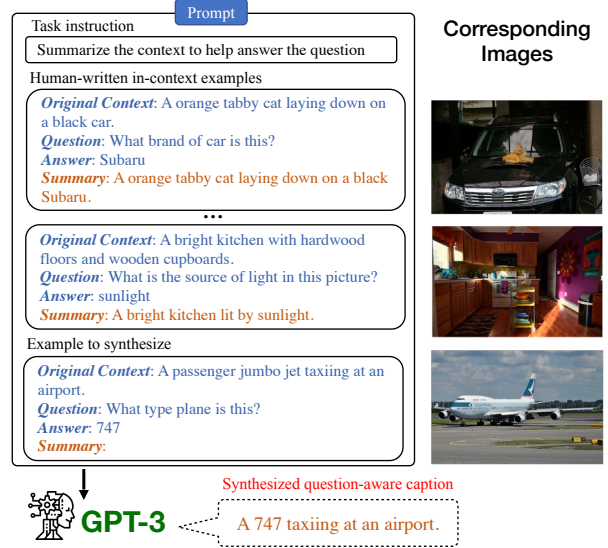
Prompt

Task instruction

Summarize the context to help answer the question

Human-written in-context examples

***Original Context***: A orange tabby cat laying down on a black car.
***Question***: What brand of car is this?
***Answer***: Subaru
***Summary***: A orange tabby cat laying down on a black Subaru.

•••

***Original Context***: A bright kitchen with hardwood floors and wooden cupboards.
***Question***: What is the source of light in this picture?
***Answer***: sunlight
***Summary***: A bright kitchen lit by sunlight.

Example to synthesize

***Original Context***: A passenger jumbo jet taxiing at an airport.
***Question***: What type plane is this?
***Answer***: 747
***Summary***:

Corresponding Images

GPT-3

Synthesized question-aware caption

A 747 taxiing at an airport.